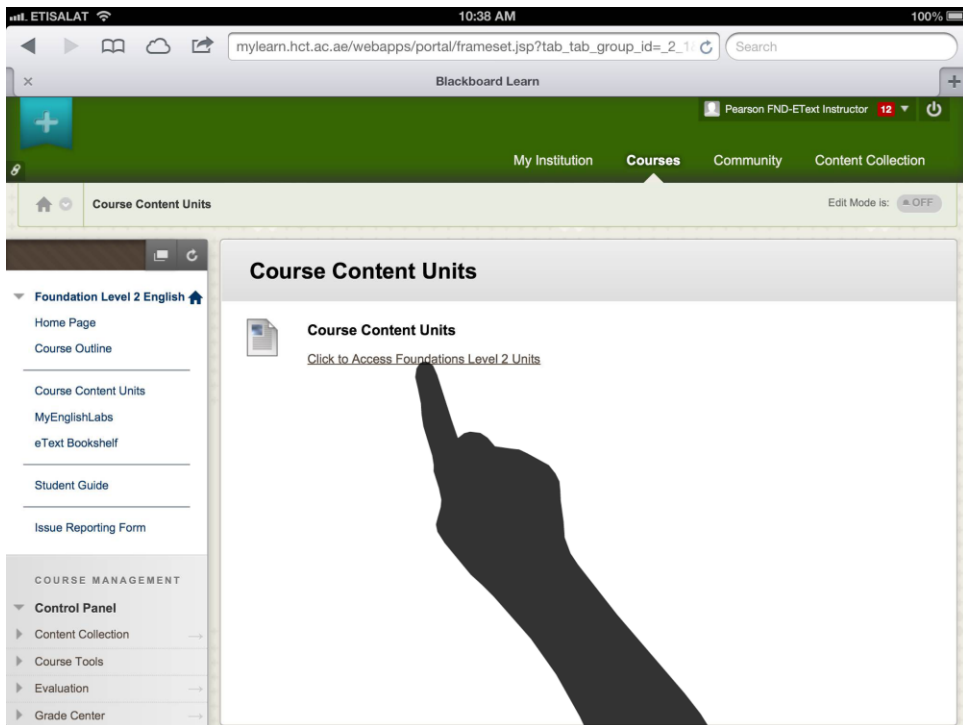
ETISALAT 10:38 AM 100%

mylearn.hct.ac.ae/webapps/portal/frameset.jsp?tab_tab_group_id=_2_1

Search

Blackboard Learn

Pearson FND-EText Instructor 12

My Institution Courses Community Content Collection

Course Content Units

Edit Mode is: OFF

Foundation Level 2 English

Home Page

Course Outline

Course Content Units

MyEnglishLabs

eText Bookshelf

Student Guide

Issue Reporting Form

COURSE MANAGEMENT

Control Panel

Content Collection

Course Tools

Evaluation

Grade Center

Course Content Units

Course Content Units

Click to Access Foundations Level 2 Units